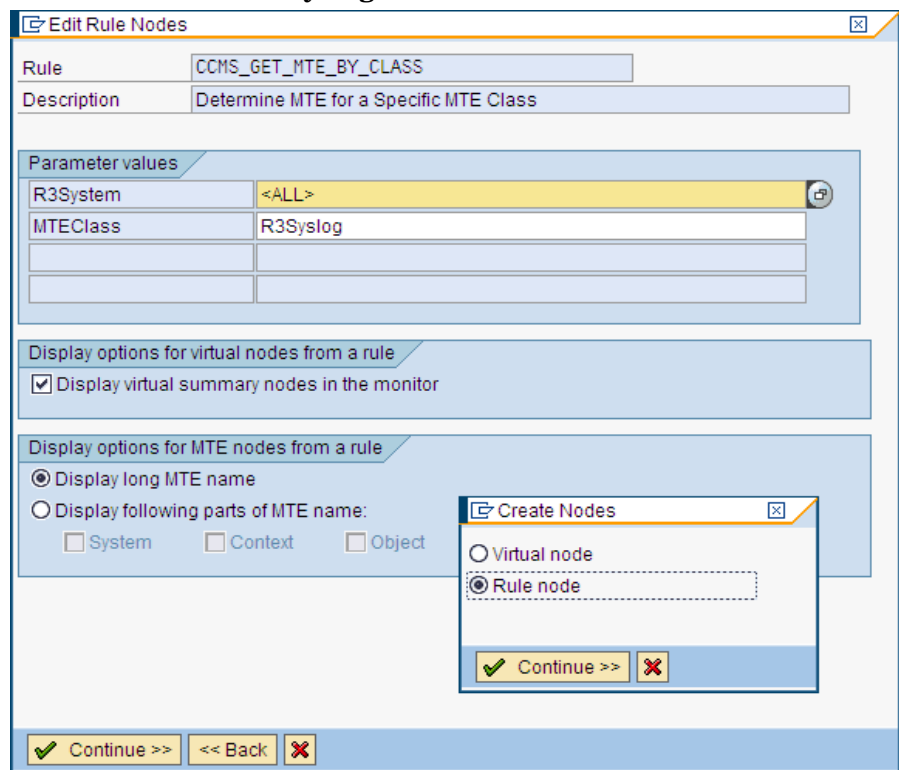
Edit Rule Nodes

| Rule | CCMS_GET_MTE_BY_CLASS |
|---|---|
| Description | Determine MTE for a Specific MTE Class |

Parameter values

| R3System | <ALL> |
|---|---|
| MTEClass | R3Syslog |
| | |
| | |

Display options for virtual nodes from a rule

Display virtual summary nodes in the monitor

Display options for MTE nodes from a rule

Display long MTE name

Display following parts of MTE name:

System Context Object

Create Nodes

Virtual node

Rule node

Continue >>

Continue >> << Back